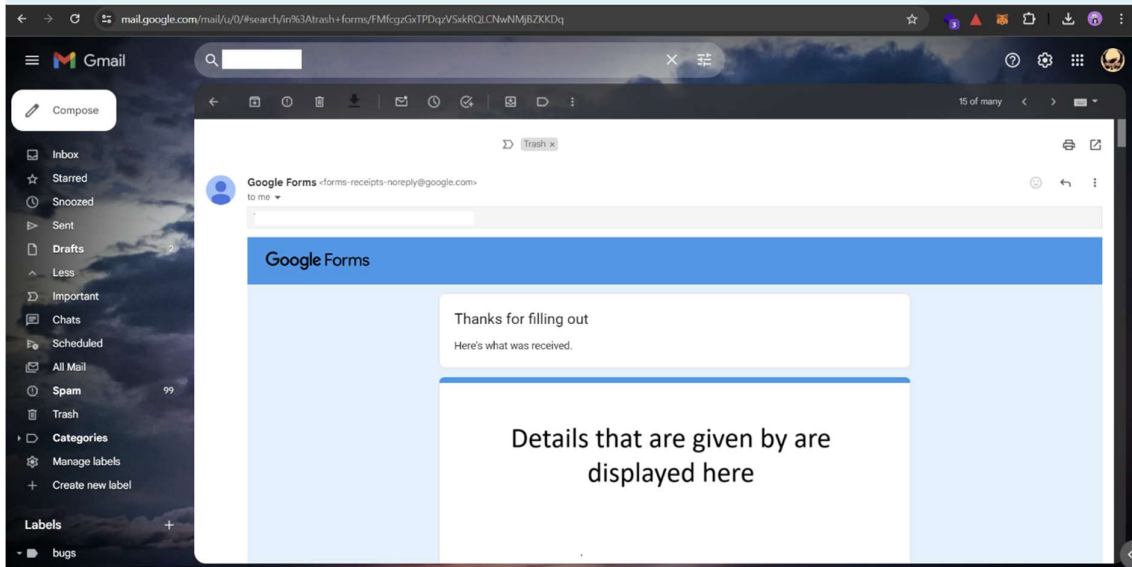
mail.google.com/mail/u/0/#search/in%3Atrash+forms/FMfcgzGxTPDqzVSxkRQLCNwNMjBZKKDq

Gmail

Compose

Inbox
Starred
Snoozed
Sent
Drafts 2
Less
Important
Chats
Scheduled
All Mail
Spam 99
Trash
Categories
Manage labels
Create new label

Labels +
bugs

15 of many

Trash ×

Google Forms <forms-receipts-noreply@google.com>
to me

Google Forms

Thanks for filling out
Here's what was received.

Details that are given by are displayed here